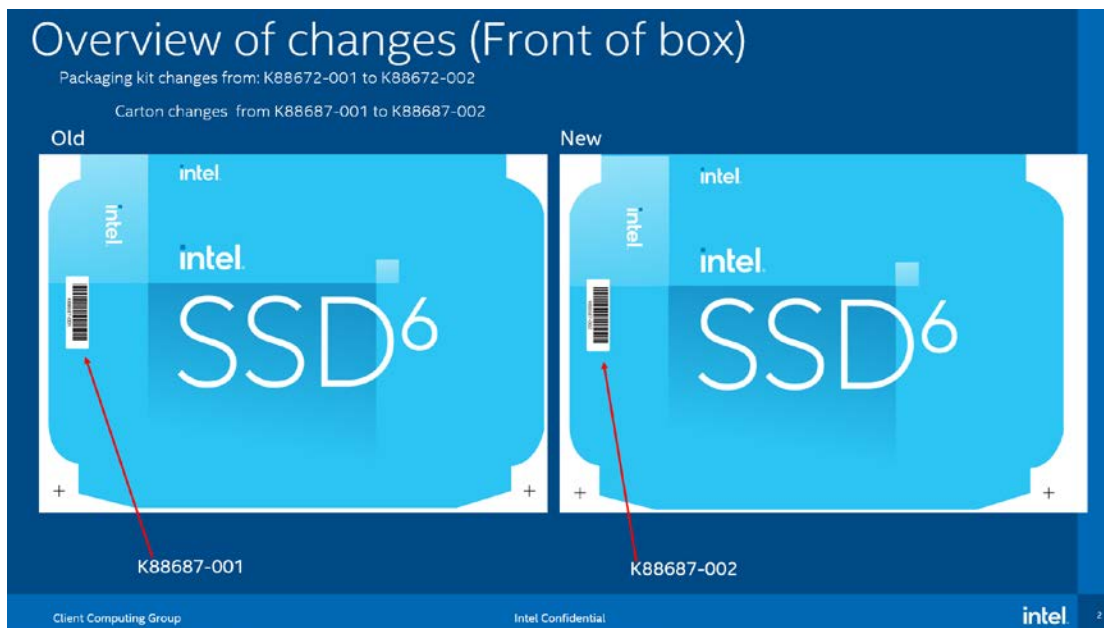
Overview of changes (Front of box)

Packaging kit changes from: K88672-001 to K88672-002

Carton changes from K88687-001 to K88687-002

Old

intel

intel

intel

SSD6

+

+

K88687-001

New

intel

intel

intel

SSD6

+

+

K88687-002

Client Computing Group

Intel Confidential

intel

2